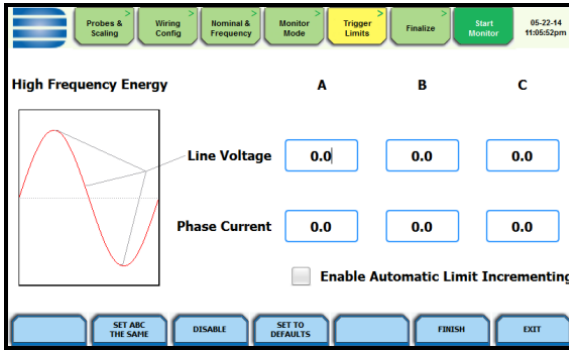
Probes & Scaling

Wiring Config

Nominal & Frequency

Monitor Mode

Trigger Limits

Finalize

Start Monitor

05-22-14
11:05:52pm

High Frequency Energy

A

B

C

Line Voltage

| 0.0 | 0.0 | 0.0 |
|---|---|---|

Phase Current

| 0.0 | 0.0 | 0.0 |
|---|---|---|

Enable Automatic Limit Incrementing

SET ABC THE SAME

DISABLE

SET TO DEFAULTS

FINISH

EXIT